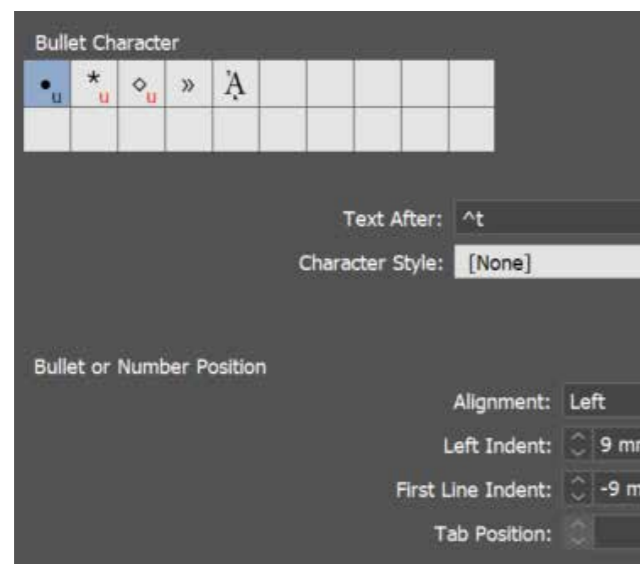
Bullet Character

| •u | *u | ◇u | » | Ȧ |  |  |  |  |  |
|---|---|---|---|---|---|---|---|---|---|
|  |  |  |  |  |  |  |  |  |  |

Text After: ^t

Character Style: [None]

Bullet or Number Position

Alignment: Left

Left Indent: 9 m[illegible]

First Line Indent: -9 m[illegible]

Tab Position: